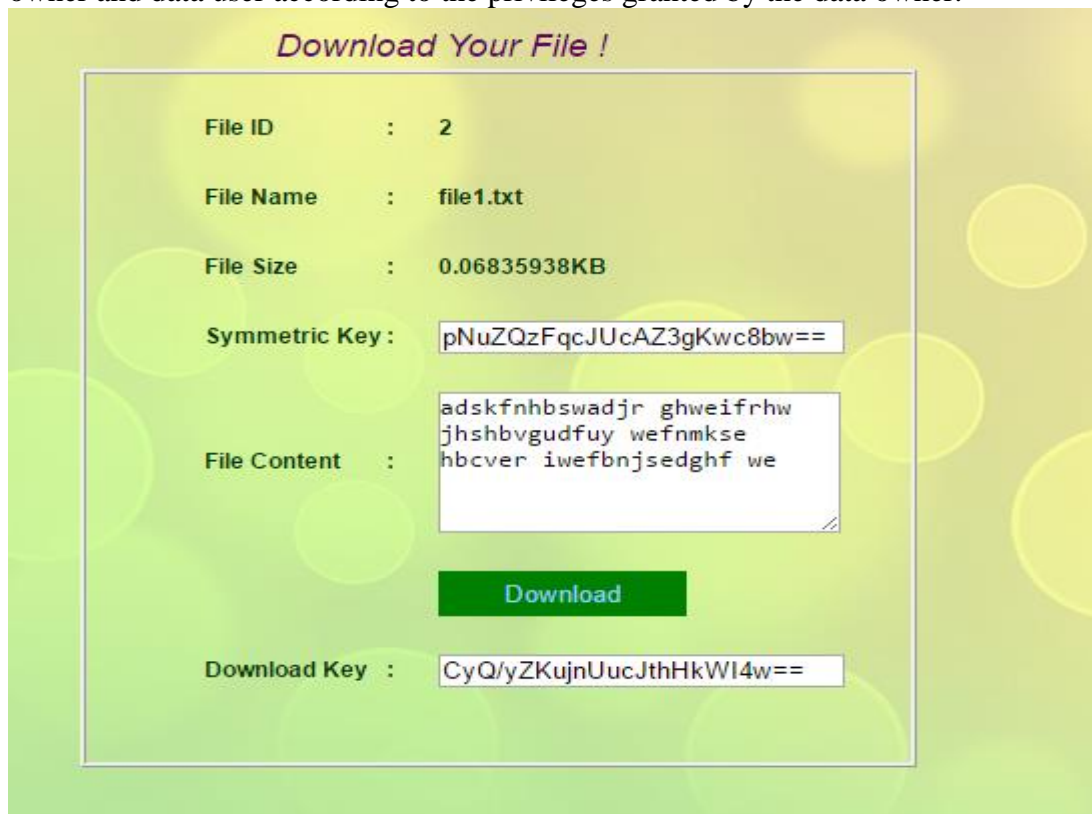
owner and data user according to the privileges granted by the data owner.

Download Your File !

File ID : 2

File Name : file1.txt

File Size : 0.06835938KB

Symmetric Key : pNuZQzFqcJUcAZ3gKwc8bw==

File Content : adskfnhbswadjr ghweifrhw jhshbvgudfuy wefnmkse hbcver iwefbnjsedghf we

Download

Download Key : CyQ/yZKujnUucJthHkWI4w==